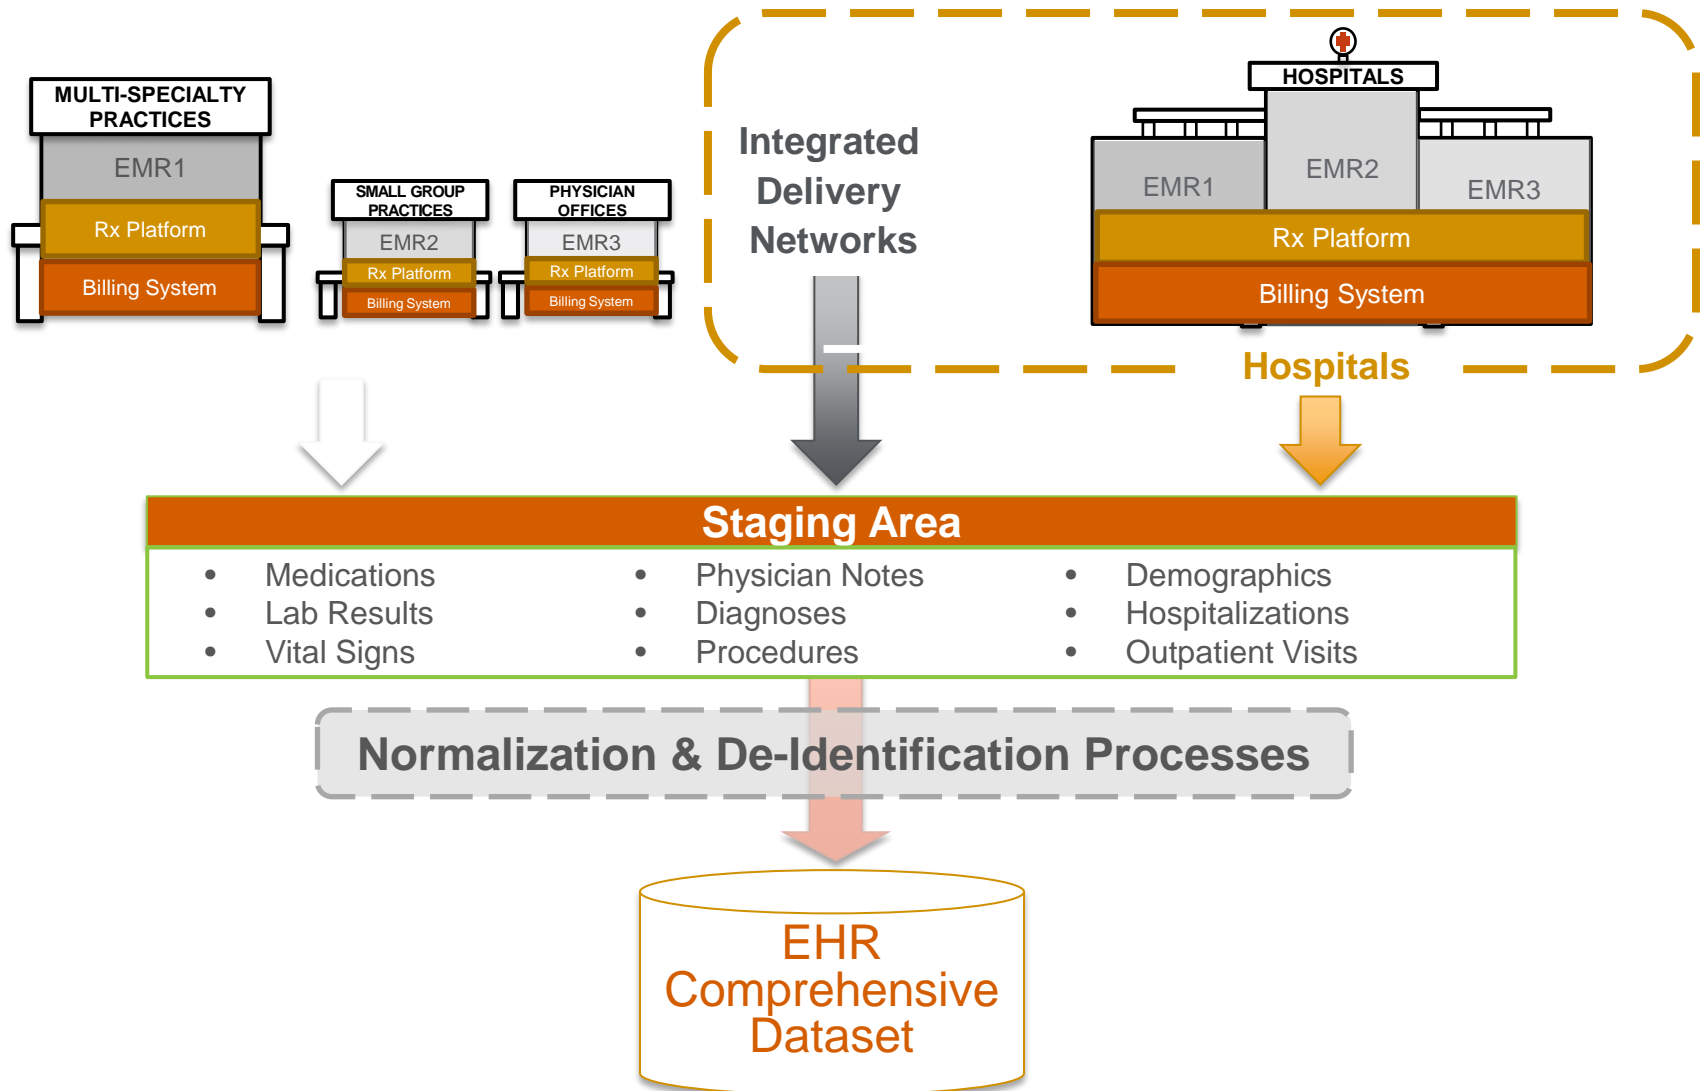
MULTI-SPECIALTY PRACTICES

EMR1

Rx Platform

Billing System

SMALL GROUP PRACTICES

EMR2

Rx Platform

Billing System

PHYSICIAN OFFICES

EMR3

Rx Platform

Billing System

Integrated Delivery Networks

HOSPITALS

EMR1

EMR2

EMR3

Rx Platform

Billing System

Hospitals

Staging Area

- Medications
- Lab Results
- Vital Signs

- Physician Notes
- Diagnoses
- Procedures

- Demographics
- Hospitalizations
- Outpatient Visits

Normalization & De-Identification Processes

EHR Comprehensive Dataset